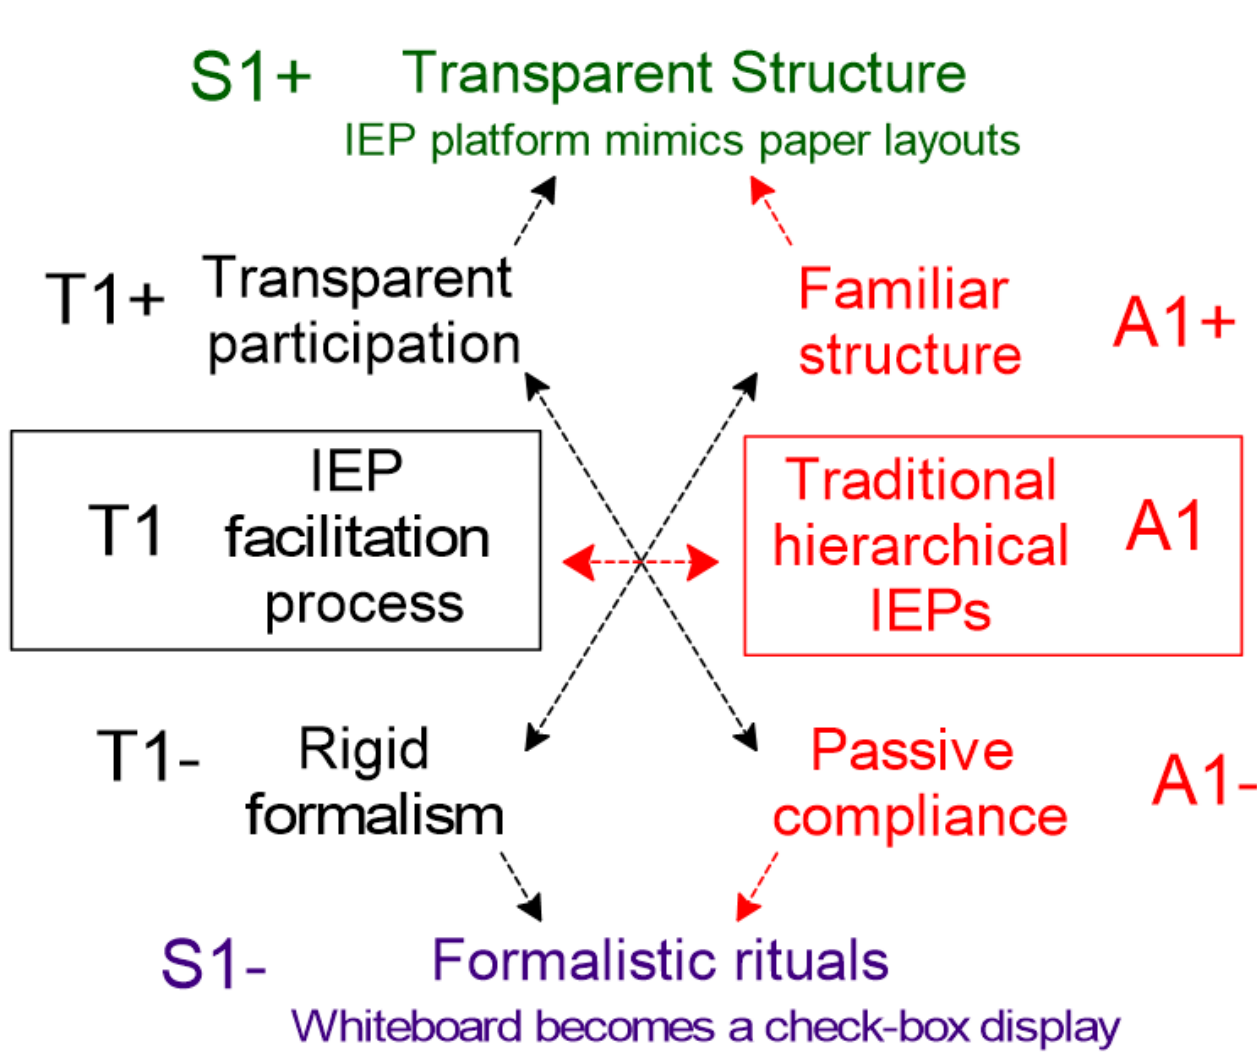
S1+ Transparent Structure
IEP platform mimics paper layouts

T1+ Transparent participation

Familiar structure A1+

T1 IEP facilitation process

Traditional hierarchical IEPs A1

T1- Rigid formalism

Passive compliance A1-

S1- Formalistic rituals
Whiteboard becomes a check-box display